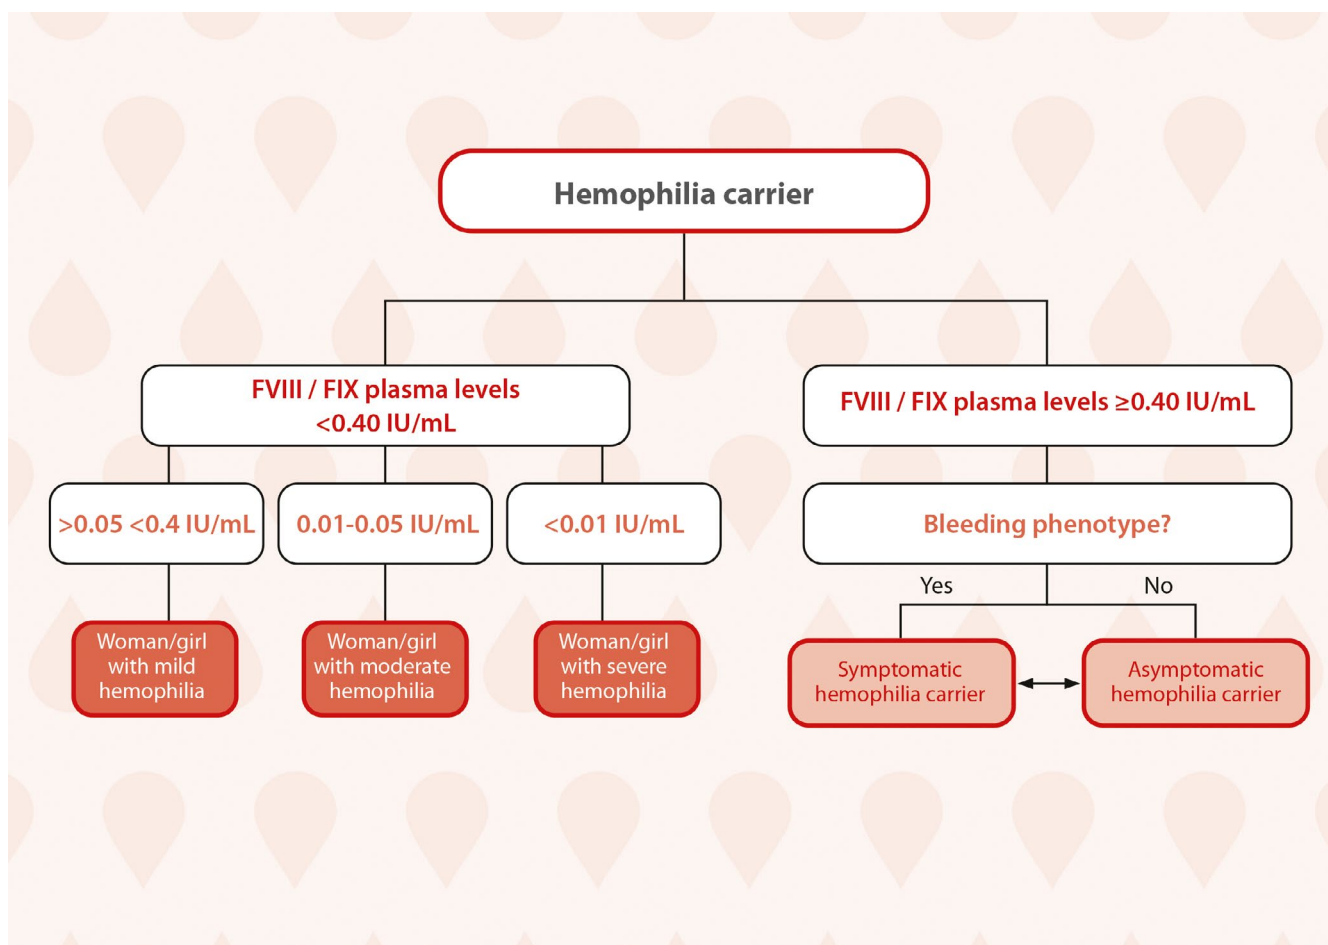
Hemophilia carrier

FVIII / FIX plasma levels <0.40 IU/mL

FVIII / FIX plasma levels ≥0.40 IU/mL

>0.05 <0.4 IU/mL

0.01-0.05 IU/mL

<0.01 IU/mL

Bleeding phenotype?

Yes

No

Woman/girl with mild hemophilia

Woman/girl with moderate hemophilia

Woman/girl with severe hemophilia

Symptomatic hemophilia carrier

Asymptomatic hemophilia carrier